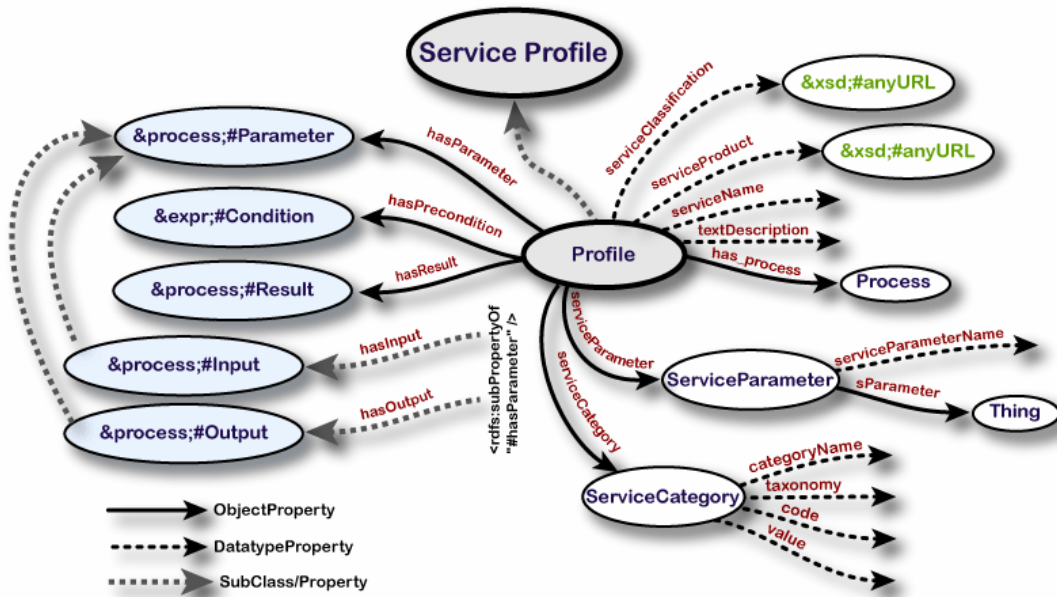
Service Profile

&process;#Parameter

&expr;#Condition

&process;#Result

&process;#Input

&process;#Output

hasParameter

hasPrecondition

hasResult

hasInput

hasOutput

<rdfs:subPropertyOf "#hasParameter" />

Profile

serviceClassification

serviceProduct

serviceName

textDescription

has_process

&xsd;#anyURL

&xsd;#anyURL

Process

serviceParameter

serviceCategory

ServiceParameter

serviceParameterName

sParameter

Thing

ServiceCategory

categoryName

taxonomy

code

value

ObjectProperty

DatatypeProperty

SubClass/Property